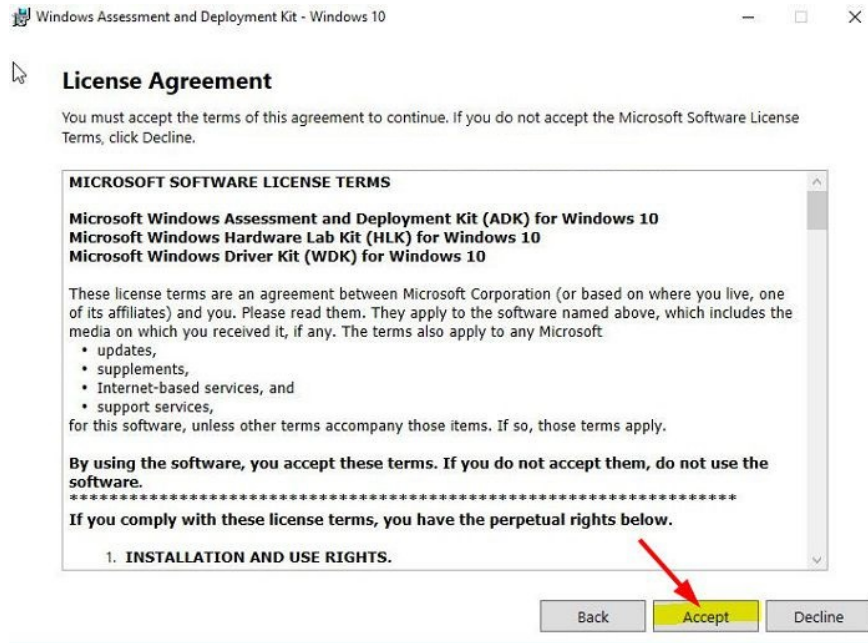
Windows Assessment and Deployment Kit - Windows 10

License Agreement

You must accept the terms of this agreement to continue. If you do not accept the Microsoft Software License Terms, click Decline.

MICROSOFT SOFTWARE LICENSE TERMS

Microsoft Windows Assessment and Deployment Kit (ADK) for Windows 10
Microsoft Windows Hardware Lab Kit (HLK) for Windows 10
Microsoft Windows Driver Kit (WDK) for Windows 10

These license terms are an agreement between Microsoft Corporation (or based on where you live, one of its affiliates) and you. Please read them. They apply to the software named above, which includes the media on which you received it, if any. The terms also apply to any Microsoft
• updates,
• supplements,
• Internet-based services, and
• support services,
for this software, unless other terms accompany those items. If so, those terms apply.

By using the software, you accept these terms. If you do not accept them, do not use the software.
*****************************************************************
If you comply with these license terms, you have the perpetual rights below.

1. INSTALLATION AND USE RIGHTS.

Back Accept Decline